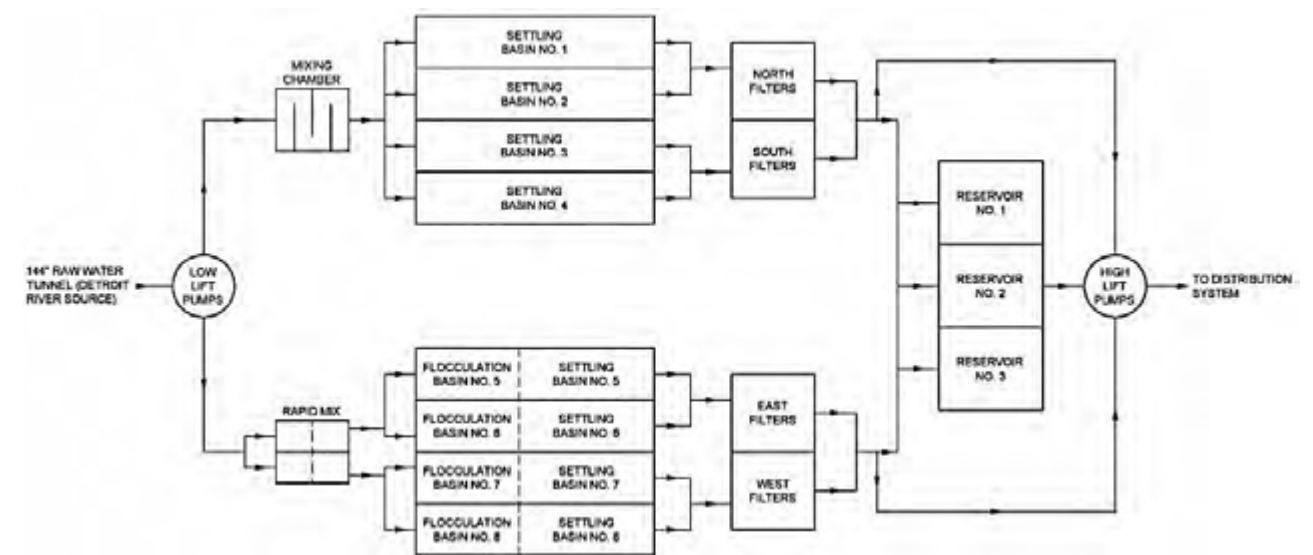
MIXING CHAMBER

SETTLING BASIN NO. 1

SETTLING BASIN NO. 2

SETTLING BASIN NO. 3

SETTLING BASIN NO. 4

NORTH FILTERS

SOUTH FILTERS

144" RAW WATER TUNNEL (DETROIT RIVER SOURCE)

LOW LIFT PUMPS

RESERVOIR NO. 1

RESERVOIR NO. 2

RESERVOIR NO. 3

HIGH LIFT PUMPS

TO DISTRIBUTION SYSTEM

RAPID MIX

FLOCCULATION BASIN NO. 5

SETTLING BASIN NO. 5

FLOCCULATION BASIN NO. 6

SETTLING BASIN NO. 6

FLOCCULATION BASIN NO. 7

SETTLING BASIN NO. 7

FLOCCULATION BASIN NO. 8

SETTLING BASIN NO. 8

EAST FILTERS

WEST FILTERS